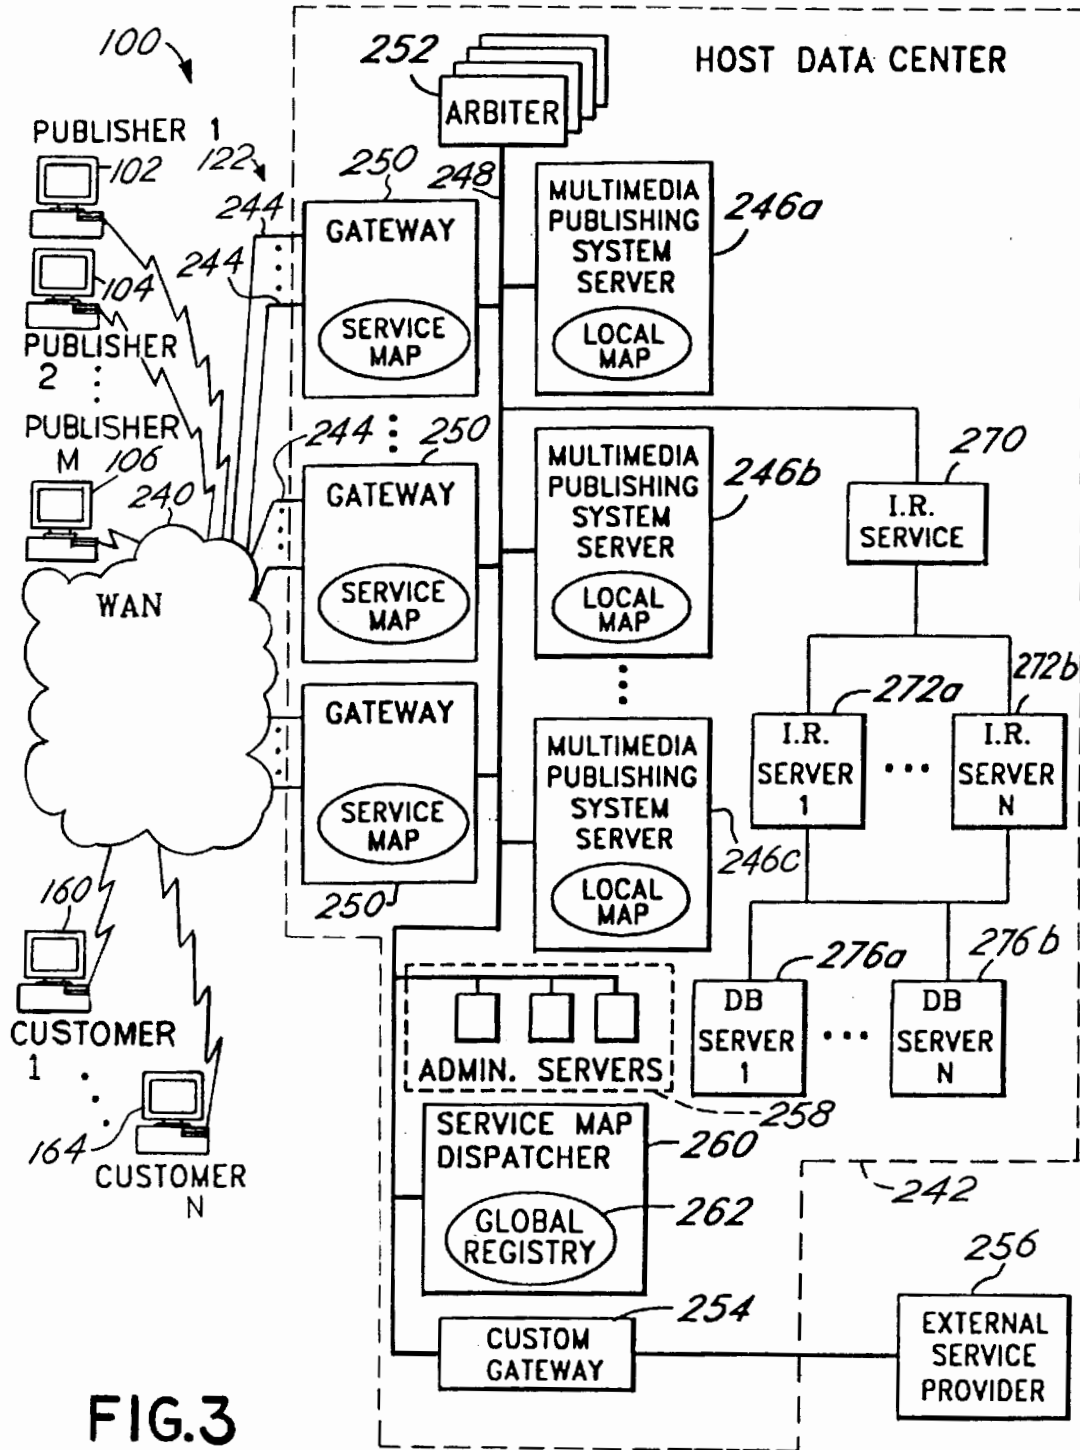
100

PUBLISHER 1
102
122
244
244
104
PUBLISHER 2
PUBLISHER M 106
240
WAN
160
CUSTOMER 1
164
CUSTOMER N

252
ARBITER
HOST DATA CENTER
250
248
GATEWAY
SERVICE MAP
MULTIMEDIA PUBLISHING SYSTEM SERVER
LOCAL MAP
246a
244
250
GATEWAY
SERVICE MAP
MULTIMEDIA PUBLISHING SYSTEM SERVER
LOCAL MAP
246b
270
I.R. SERVICE
GATEWAY
SERVICE MAP
250
MULTIMEDIA PUBLISHING SYSTEM SERVER
LOCAL MAP
246c
272a
272b
I.R. SERVER 1
I.R. SERVER N
276a
276b
DB SERVER 1
DB SERVER N
ADMIN. SERVERS
258
SERVICE MAP DISPATCHER
260
GLOBAL REGISTRY
262
242
256
254
CUSTOM GATEWAY
EXTERNAL SERVICE PROVIDER

FIG.3